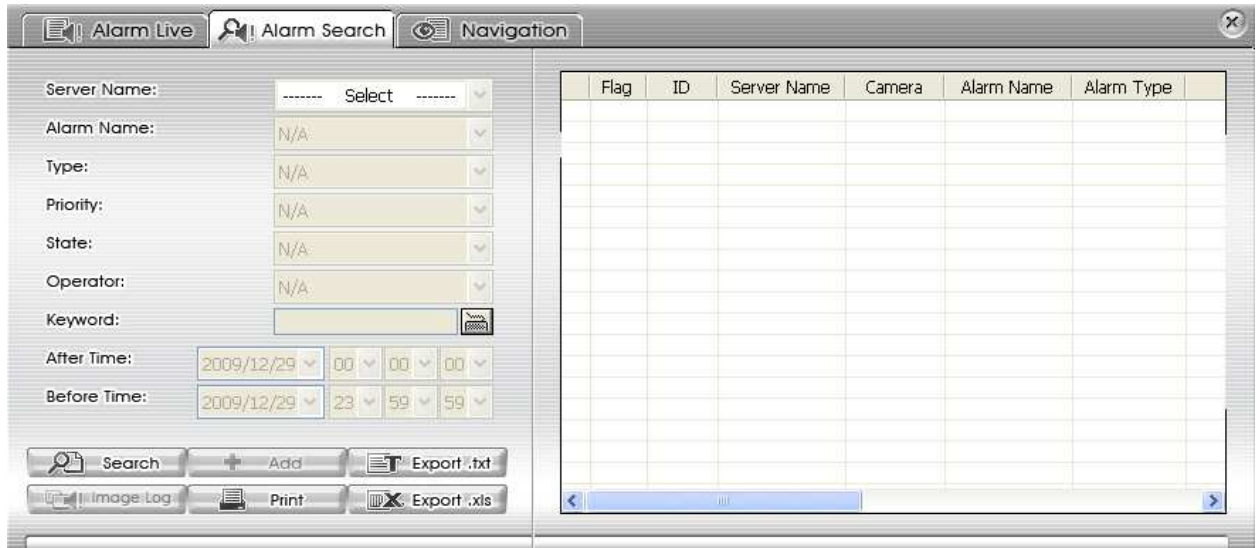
Alarm Live | Alarm Search | Navigation

Server Name: ------- Select -------
Alarm Name: N/A
Type: N/A
Priority: N/A
State: N/A
Operator: N/A
Keyword:
After Time: 2009/12/29 00 00 00
Before Time: 2009/12/29 23 59 59

Search | Add | Export .txt
Image Log | Print | Export .xls

| Flag | ID | Server Name | Camera | Alarm Name | Alarm Type |
|---|---|---|---|---|---|